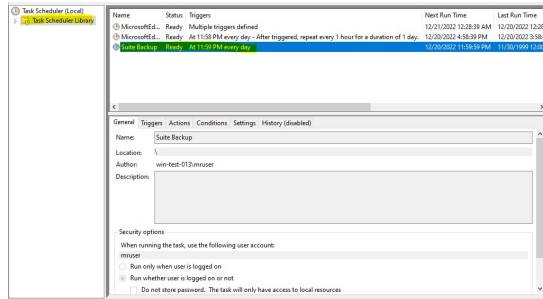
Task Scheduler (Local)
Task Scheduler Library

| Name | Status | Triggers | Next Run Time | Last Run Time |
|---|---|---|---|---|
| MicrosoftEd... | Ready | Multiple triggers defined | 12/21/2022 12:28:39 AM | 12/20/2022 12:28 |
| MicrosoftEd... | Ready | At 11:58 PM every day - After triggered, repeat every 1 hour for a duration of 1 day. | 12/20/2022 4:58:39 PM | 12/20/2022 3:58: |
| Suite Backup | Ready | At 11:59 PM every day | 12/20/2022 11:59:59 PM | 11/30/1999 12:00 |

General Triggers Actions Conditions Settings History (disabled)

Name: Suite Backup

Location: \

Author: win-test-013\mruser

Description:

Security options

When running the task, use the following user account:

mruser

Run only when user is logged on

Run whether user is logged on or not

Do not store password. The task will only have access to local resources